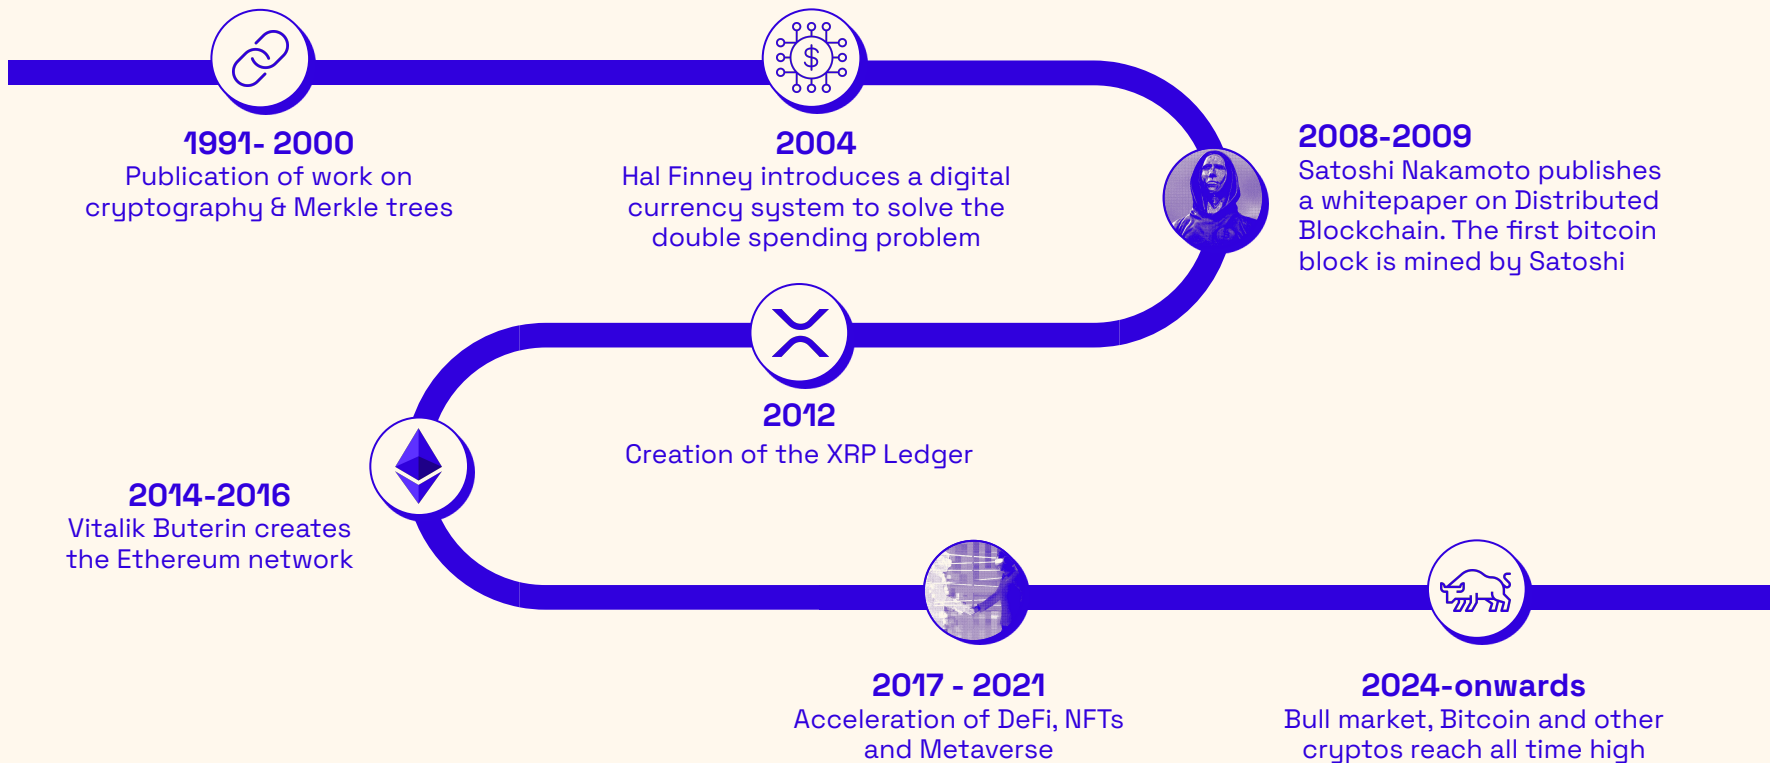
1991- 2000
Publication of work on cryptography & Merkle trees

2004
Hal Finney introduces a digital currency system to solve the double spending problem

2008-2009
Satoshi Nakamoto publishes a whitepaper on Distributed Blockchain. The first bitcoin block is mined by Satoshi

2012
Creation of the XRP Ledger

2014-2016
Vitalik Buterin creates the Ethereum network

2017 - 2021
Acceleration of DeFi, NFTs and Metaverse

2024-onwards
Bull market, Bitcoin and other cryptos reach all time high